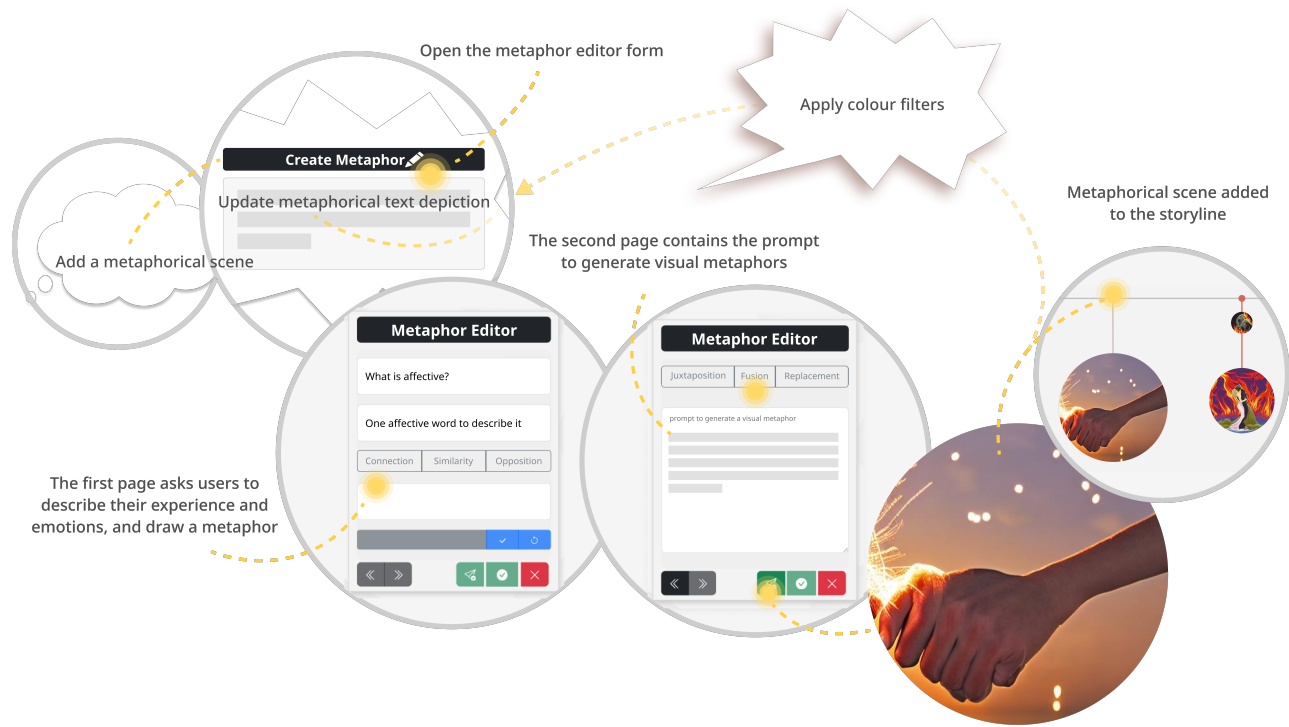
Open the metaphor editor form

Apply colour filters

Create Metaphor

Update metaphorical text depiction

Add a metaphorical scene

Metaphorical scene added to the storyline

The second page contains the prompt to generate visual metaphors

Metaphor Editor

What is affective?

One affective word to describe it

Connection | Similarity | Opposition

The first page asks users to describe their experience and emotions, and draw a metaphor

Metaphor Editor

Juxtaposition | Fusion | Replacement

prompt to generate a visual metaphor